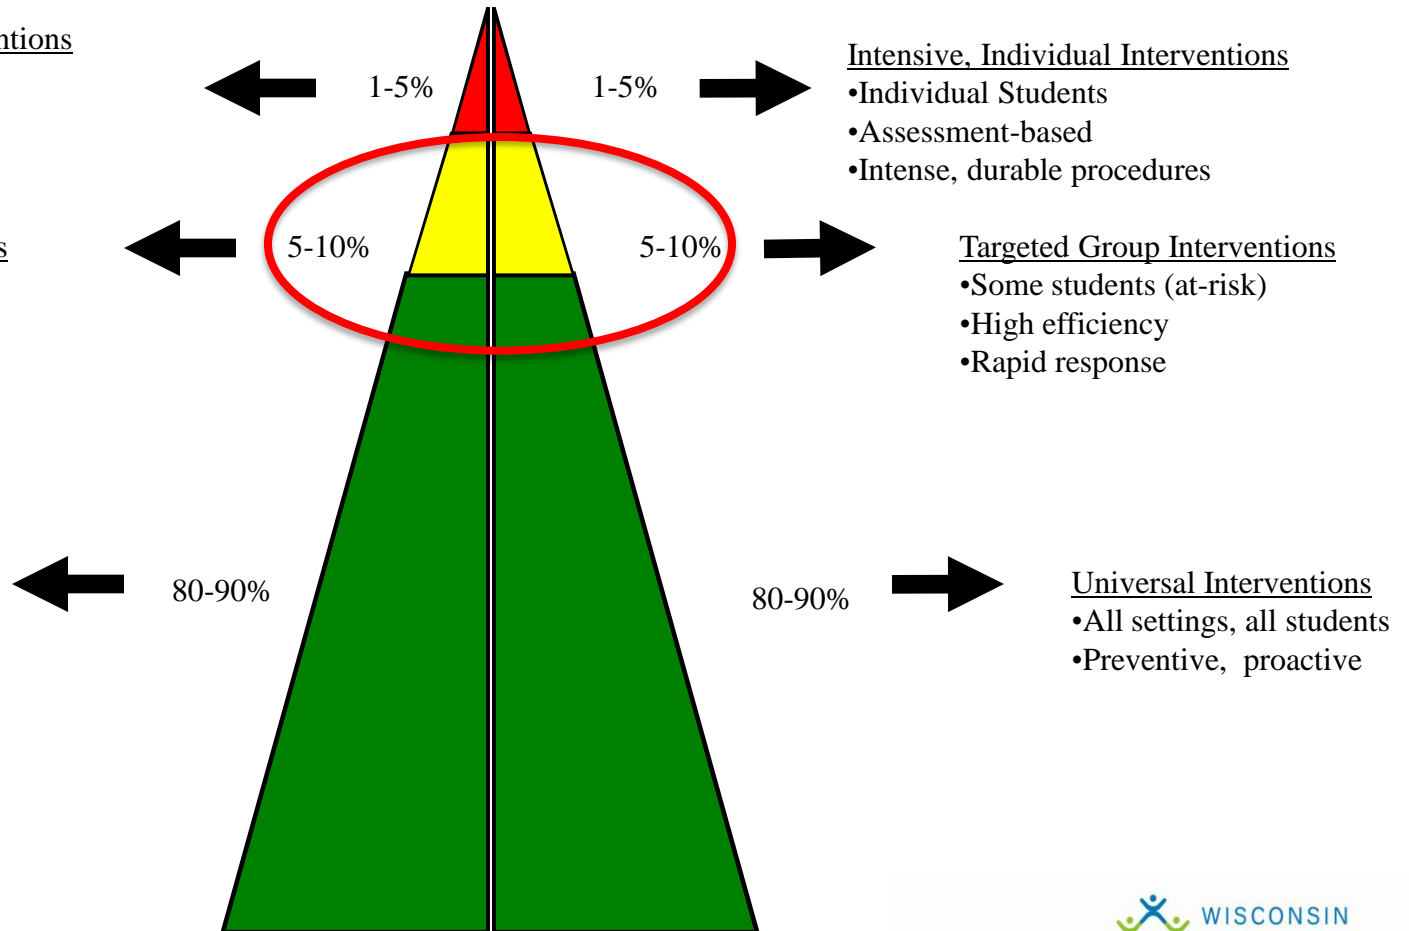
ntions

1-5%

1-5%

Intensive, Individual Interventions
•Individual Students
•Assessment-based
•Intense, durable procedures

s

5-10%

5-10%

Targeted Group Interventions
•Some students (at-risk)
•High efficiency
•Rapid response

80-90%

80-90%

Universal Interventions
•All settings, all students
•Preventive, proactive

WISCONSIN